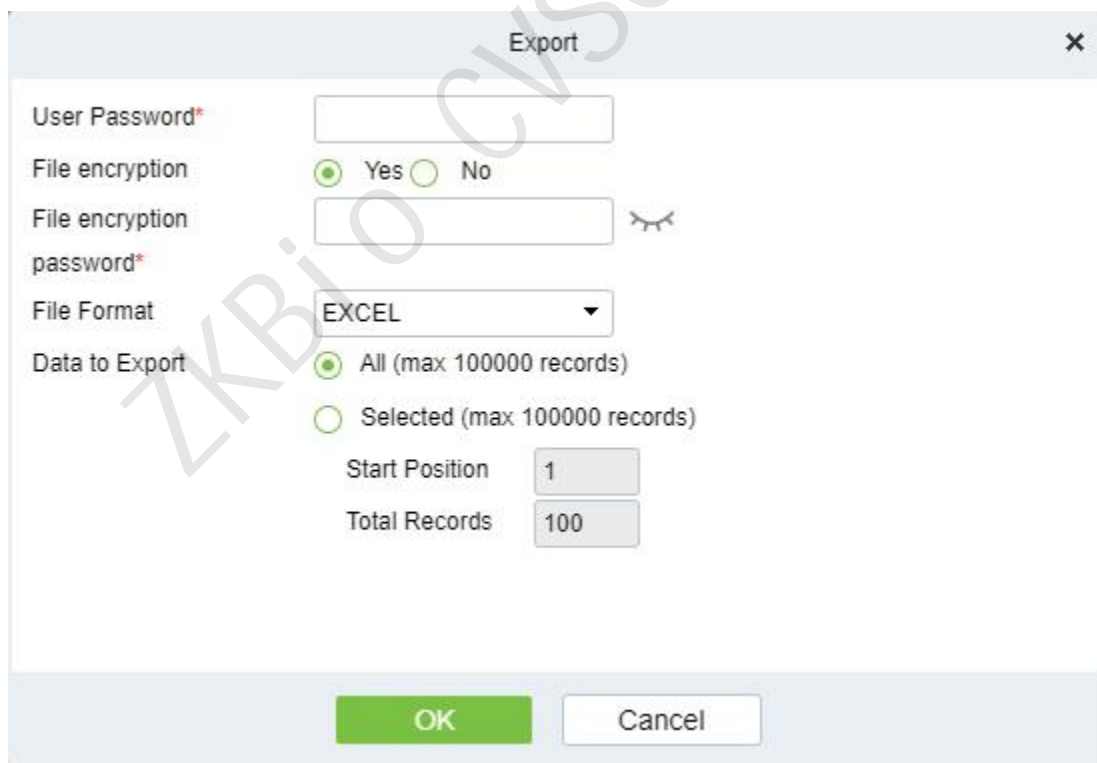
Export ×

User Password*

File encryption Yes No

File encryption password*

File Format EXCEL

Data to Export All (max 100000 records)

Selected (max 100000 records)

Start Position 1

Total Records 100

OK Cancel

ZKBio CVSecurity